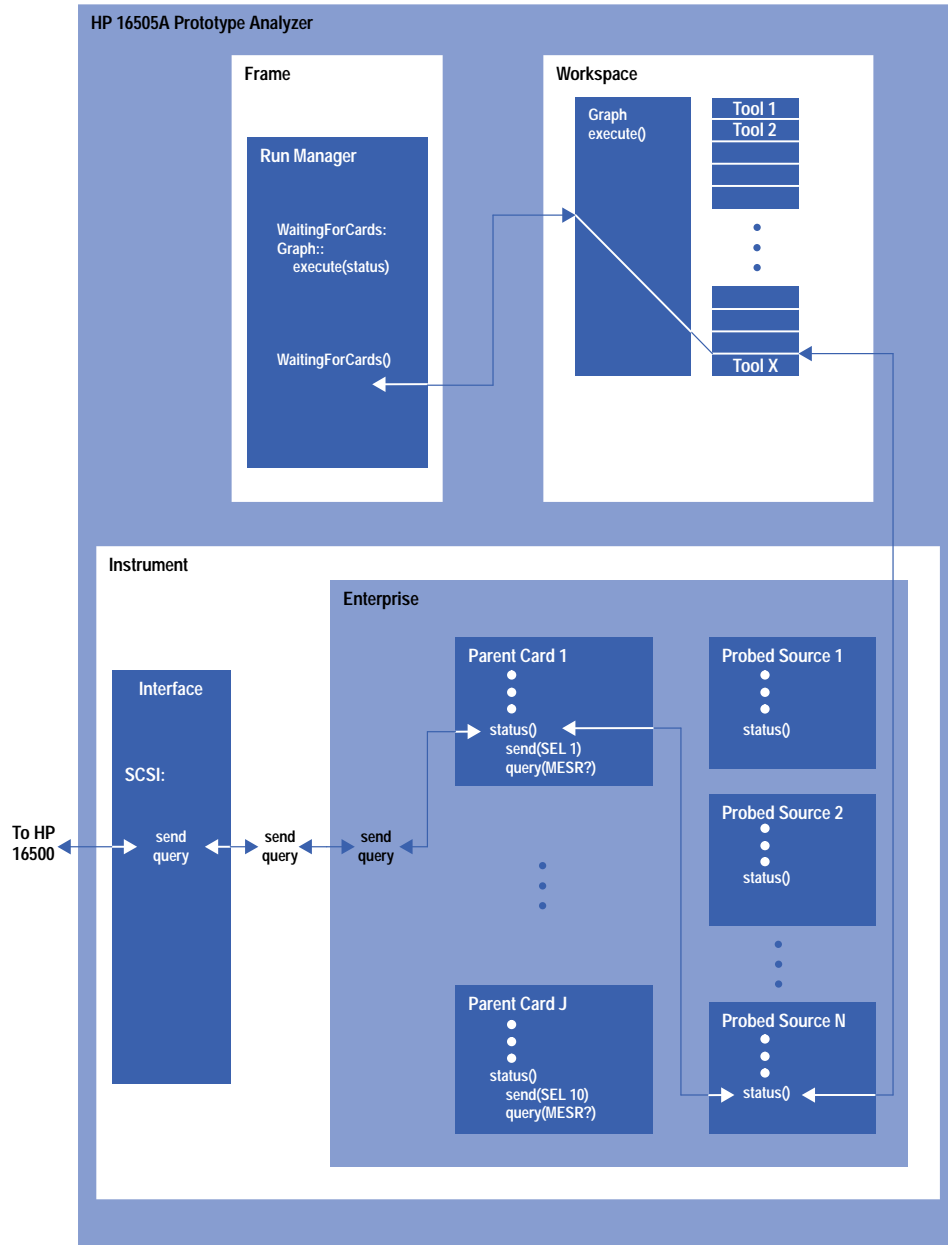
HP 16505A Prototype Analyzer

Frame

Run Manager

WaitingForCards:
Graph::
execute(status)

WaitingForCards()

Workspace

Graph
execute()

Tool 1
Tool 2

Tool X

Instrument

Enterprise

Interface

SCSI:

send
query

To HP
16500

send
query

send
query

Parent Card 1
status()
send(SEL 1)
query(MESR?)

Parent Card J
status()
send(SEL 10)
query(MESR?)

Probed Source 1
status()

Probed Source 2
status()

Probed Source N
status()